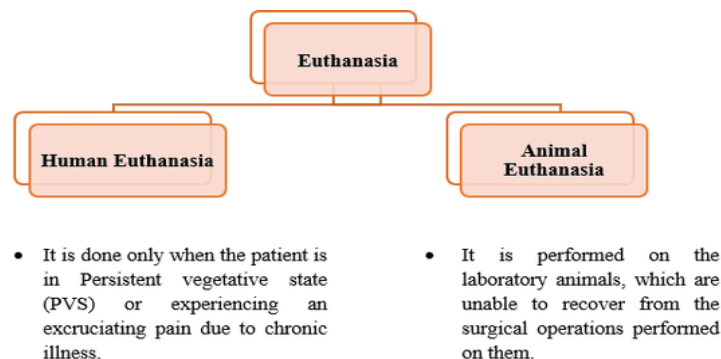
Euthanasia

Human Euthanasia

Animal Euthanasia

• It is done only when the patient is in Persistent vegetative state (PVS) or experiencing an excruciating pain due to chronic illness.

• It is performed on the laboratory animals, which are unable to recover from the surgical operations performed on them.